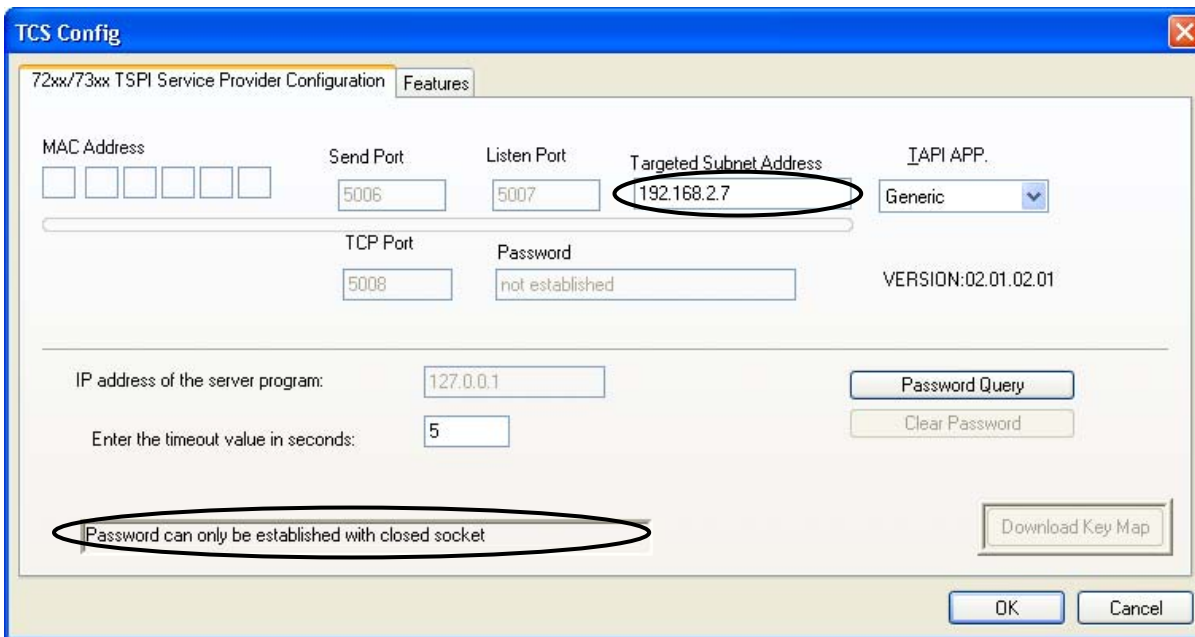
TCS Config

72xx/73xx TSPI Service Provider Configuration | Features

MAC Address

Send Port
5006

Listen Port
5007

Targeted Subnet Address
192.168.2.7

TAPI APP.
Generic

TCP Port
5008

Password
not established

VERSION:02.01.02.01

IP address of the server program: 127.0.0.1

Enter the timeout value in seconds: 5

Password Query

Clear Password

Password can only be established with closed socket

Download Key Map

OK

Cancel